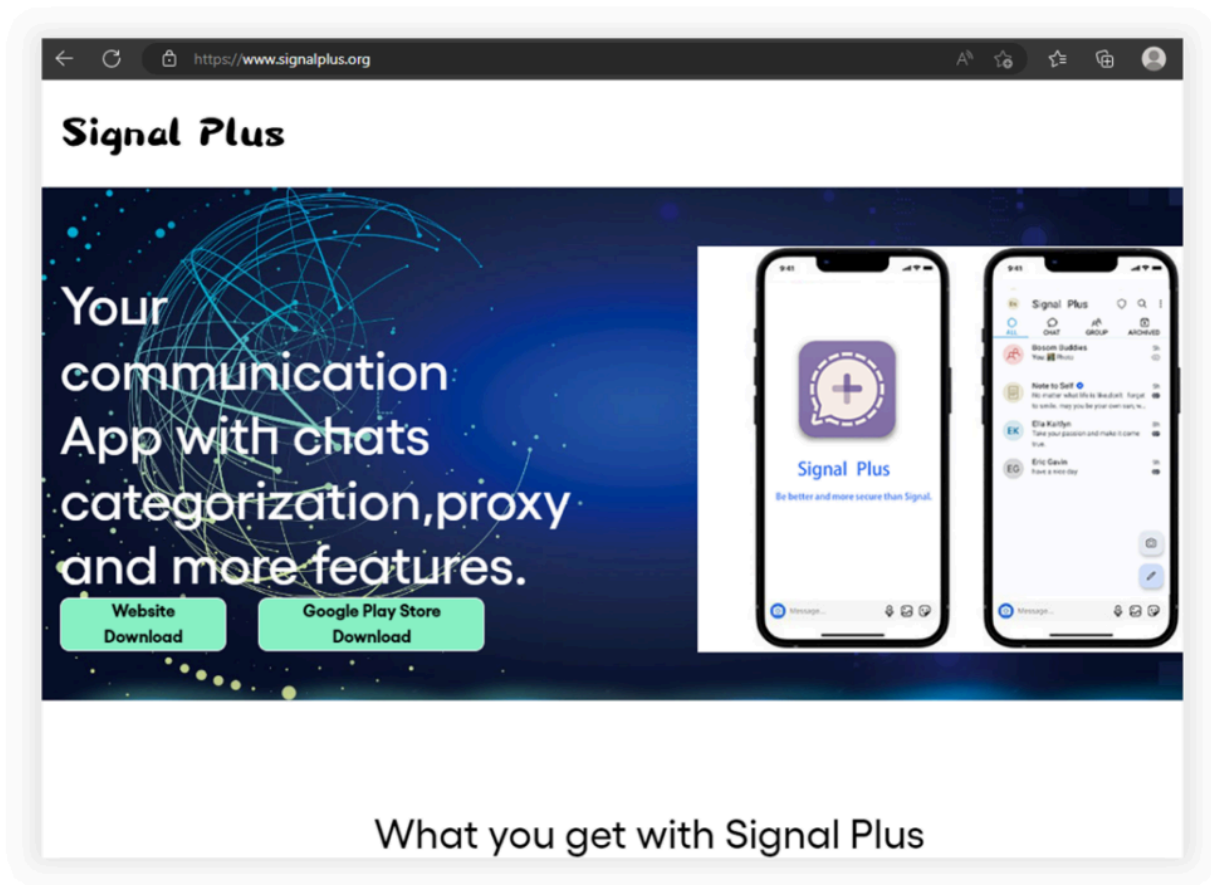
https://www.signalplus.org

Signal Plus

Your communication App with chats categorization,proxy and more features.

Website Download

Google Play Store Download

9:41

Signal Plus

Be better and more secure than Signal.

Message...

9:41

Signal Plus

ALL CHAT GROUP ARCHIVED

Bosom Buddies
You: Photo

Note to Self
No matter what life is like,don't forget to smile, may you be your own sun, w...

EK Ella Kaitlyn
Take your passion and make it come true.

EG Eric Gavin
have a nice day

Message...

What you get with Signal Plus